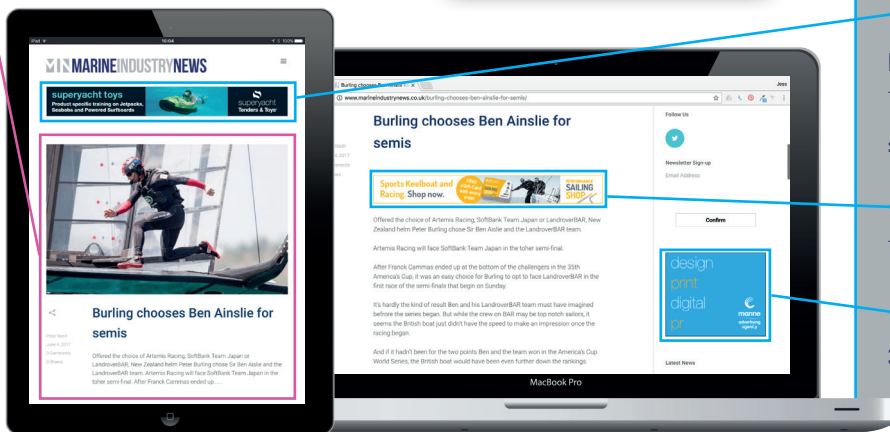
iPad 16:04 100%

MARINEINDUSTRYNEWS

superyacht toys
Product specific training on Jetpacks, Seabobs and Powered Surfboards
superyacht Tenders & Toys

Peter Stech
June 4, 2017
0 Comments
0 Views

Burling chooses Ben Ainslie for semis

Offered the choice of Artemis Racing, SoftBank Team Japan or LandroverBAR, New Zealand helm Peter Burling chose Sir Ben Ainslie and the LandroverBAR team. Artemis Racing will face SoftBank Team Japan in the toher semi-final. After Franck Cammas ended up.....

Burling chooses Ben Ainslie ×

Jess

www.marineindustrynews.co.uk/burling-chooses-ben-ainslie-for-semis/

Burling chooses Ben Ainslie for semis

Sports Keelboat and Racing. Shop now.
SAILING SHOP

Offered the choice of Artemis Racing, SoftBank Team Japan or LandroverBAR, New Zealand helm Peter Burling chose Sir Ben Ainslie and the LandroverBAR team.

Artemis Racing will face SoftBank Team Japan in the toher semi-final.

After Franck Cammas ended up at the bottom of the challengers in the 35th America's Cup, it was an easy choice for Burling to opt to face LandroverBAR in the first race of the semi-finals that begin on Sunday.

It's hardly the kind of result Ben and his LandroverBAR team must have imagined before the series began. But while the crew on BAR may be top notch sailors, it seems the British boat just didn't have the speed to make an impression once the racing began.

And if it hadn't been for the two points Ben and the team won in the America's Cup World Series, the British boat would have been even further down the rankings.

Follow Us

Newsletter Sign-up
Email Address

Confirm

design
print
digital
pr
marine advertising agency

Latest News

MacBook Pro